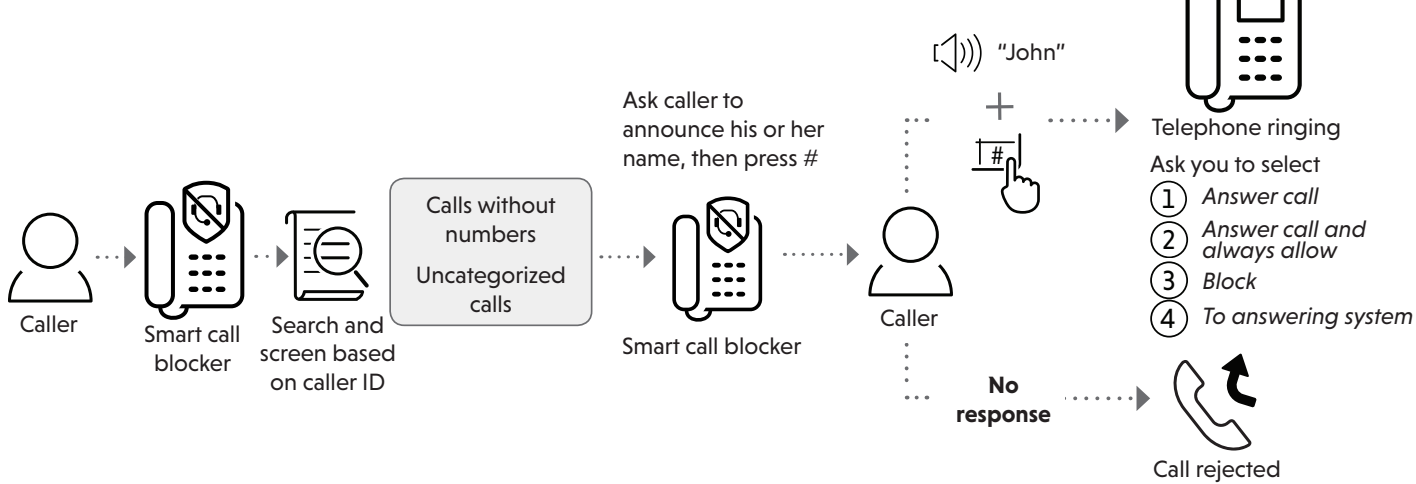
Caller

Smart call blocker

Search and screen based on caller ID

Calls without numbers

Uncategorized calls

Ask caller to announce his or her name, then press #

Smart call blocker

Caller

"John"

+

#

Telephone ringing

Ask you to select

1 Answer call

2 Answer call and always allow

3 Block

4 To answering system

No response

Call rejected